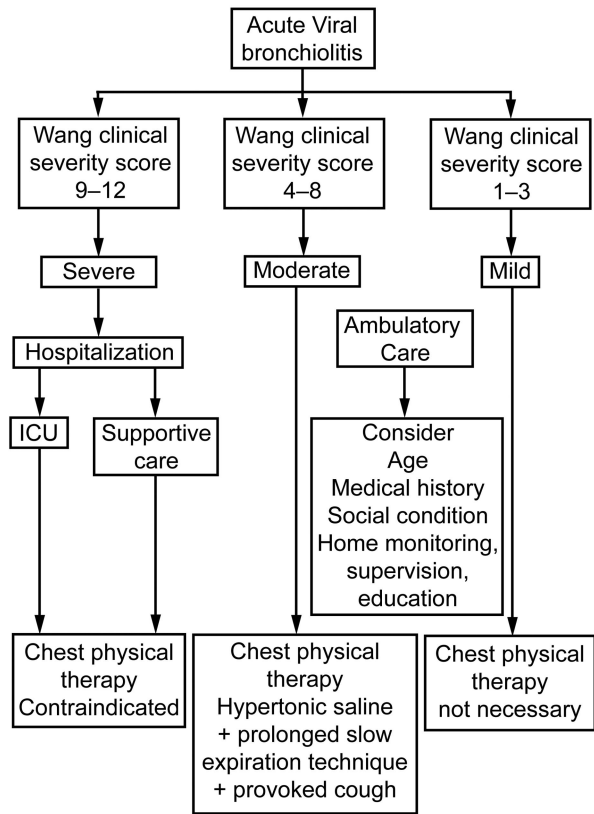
Acute Viral bronchiolitis

Wang clinical severity score 9–12

Wang clinical severity score 4–8

Wang clinical severity score 1–3

Severe

Moderate

Mild

Hospitalization

Ambulatory Care

ICU

Supportive care

Consider Age Medical history Social condition Home monitoring, supervision, education

Chest physical therapy Contraindicated

Chest physical therapy Hypertonic saline + prolonged slow expiration technique + provoked cough

Chest physical therapy not necessary